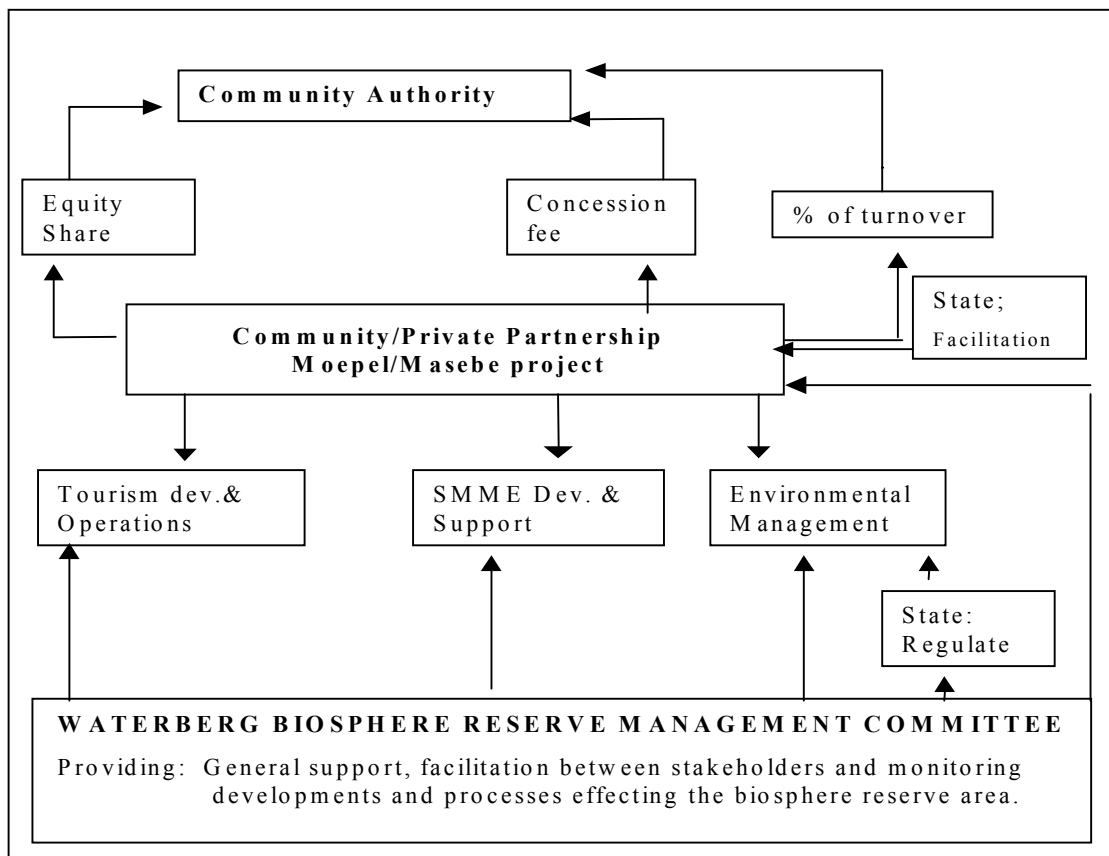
Community Authority

Equity Share

Concession fee

% of turnover

State; Facilitation

Community/Private Partnership
Moepel/Masebe project

Tourism dev.& Operations

SMME Dev. & Support

Environmental Management

State: Regulate

WATERBERG BIOSPHERE RESERVE MANAGEMENT COMMITTEE

Providing: General support, facilitation between stakeholders and monitoring developments and processes effecting the biosphere reserve area.